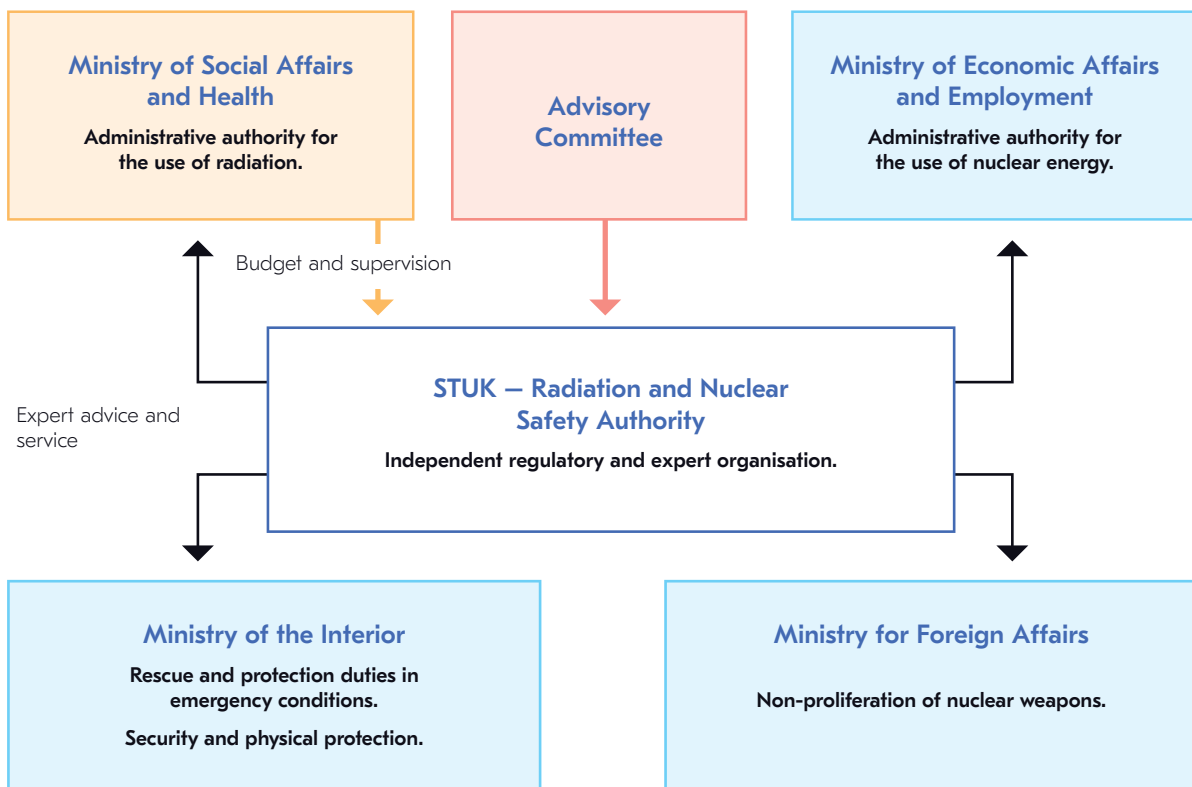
Ministry of Social Affairs and Health

Administrative authority for the use of radiation.

Advisory Committee

Ministry of Economic Affairs and Employment

Administrative authority for the use of nuclear energy.

Budget and supervision

Expert advice and service

STUK – Radiation and Nuclear Safety Authority

Independent regulatory and expert organisation.

Ministry of the Interior

Rescue and protection duties in emergency conditions.

Security and physical protection.

Ministry for Foreign Affairs

Non-proliferation of nuclear weapons.